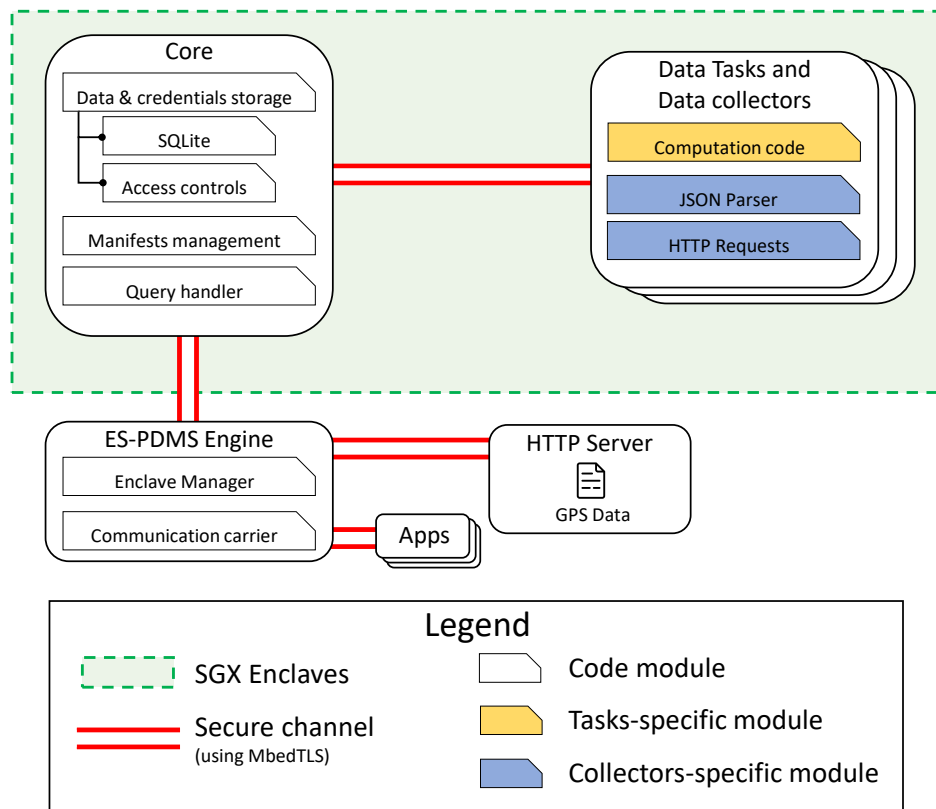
Core

Data & credentials storage

SQLite

Access controls

Manifests management

Query handler

Data Tasks and Data collectors

Computation code

JSON Parser

HTTP Requests

ES-PDMS Engine

Enclave Manager

Communication carrier

HTTP Server

GPS Data

Apps

Legend

SGX Enclaves

Secure channel (using MbedTLS)

Code module

Tasks-specific module

Collectors-specific module